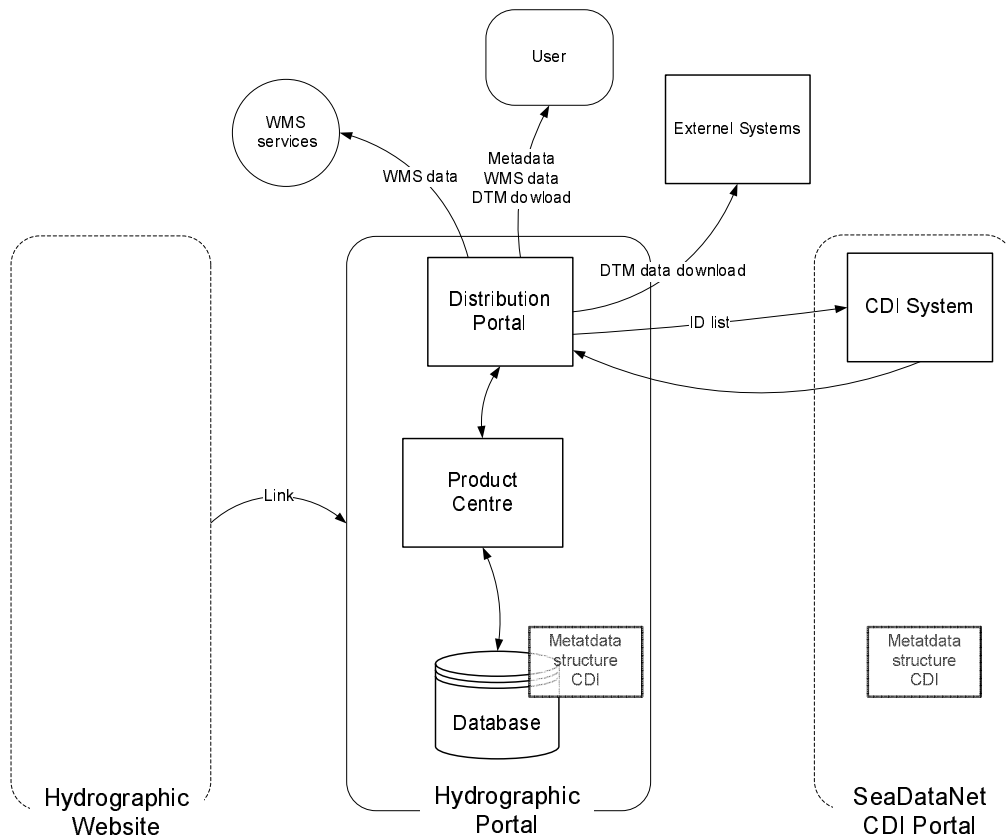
User

WMS services

Externel Systems

WMS data

Metadata
WMS data
DTM dowload

DTM data download

Distribution Portal

ID list

CDI System

Product Centre

Link

Metatdata structure CDI

Database

Metatdata structure CDI

Hydrographic Website

Hydrographic Portal

SeaDataNet CDI Portal